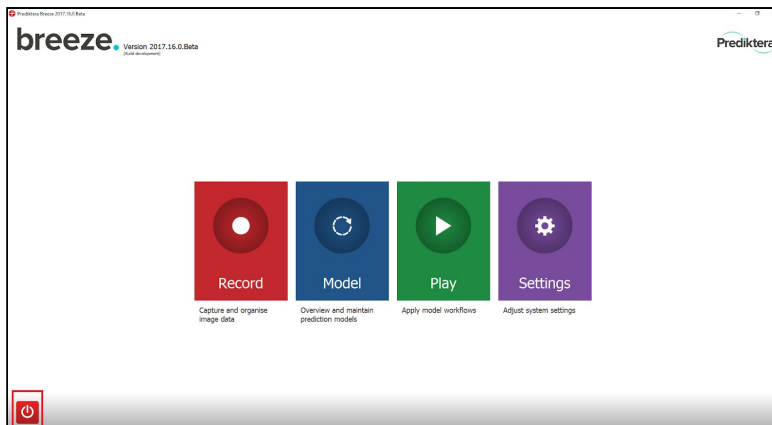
Prediktera Breeze 2017.16.0 Beta

breeze. Version 2017.16.0.Beta
(build development)

Prediktera

Record
Capture and organise image data

Model
Overview and maintain prediction models

Play
Apply model workflows

Settings
Adjust system settings